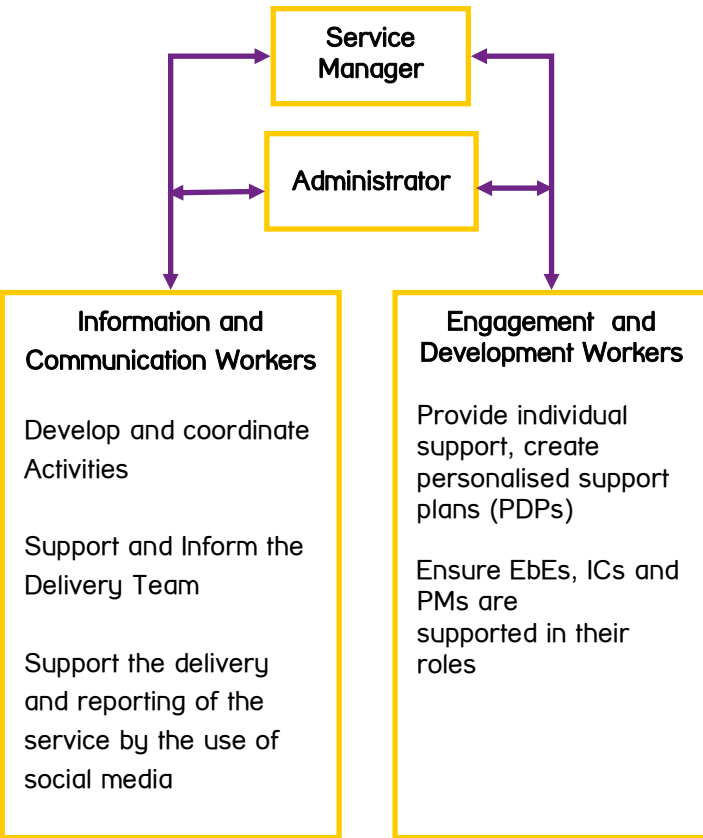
Service Manager

Administrator

Information and Communication Workers

Develop and coordinate Activities

Support and Inform the Delivery Team

Support the delivery and reporting of the service by the use of social media

Engagement and Development Workers

Provide individual support, create personalised support plans (PDPs)

Ensure EbEs, ICs and PMs are supported in their roles